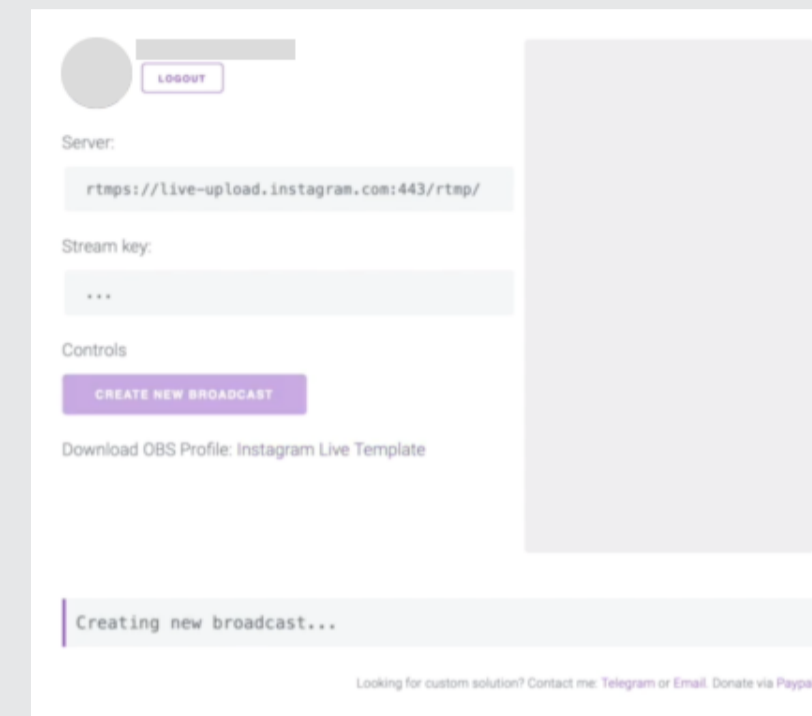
LOGOUT

Server:

rtmps://live-upload.instagram.com:443/rtmp/

Stream key:

...

Controls

CREATE NEW BROADCAST

Download OBS Profile: Instagram Live Template

Creating new broadcast...

Looking for custom solution? Contact me: Telegram or Email. Donate via Paypa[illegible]